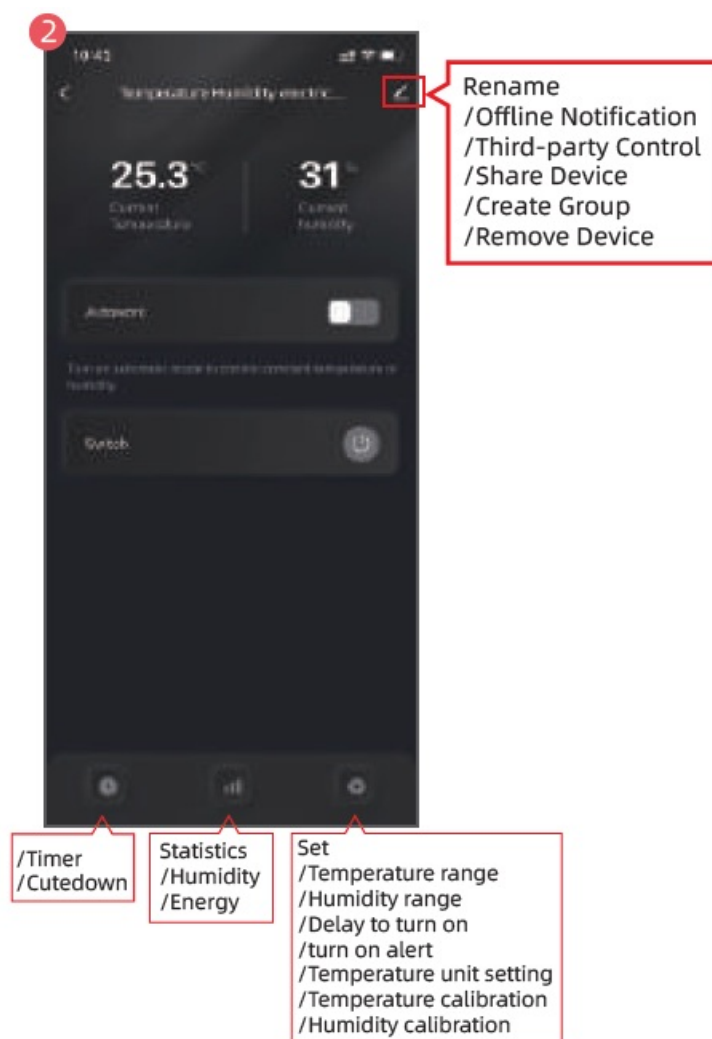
2

10:41

Temperature Humidity electric...

25.3 °C
Current Temperature

31 %
Current Humidity

Automatic

Turn on automatic mode to control constant temperature or humidity

Switch

Rename
/Offline Notification
/Third-party Control
/Share Device
/Create Group
/Remove Device

/Timer
/Cutedown

Statistics
/Humidity
/Energy

Set
/Temperature range
/Humidity range
/Delay to turn on
/turn on alert
/Temperature unit setting
/Temperature calibration
/Humidity calibration